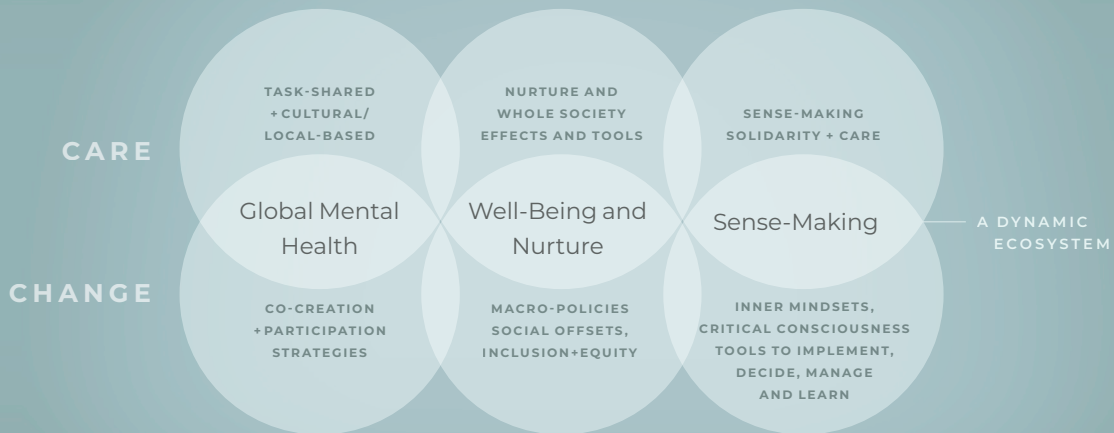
CARE

CHANGE

TASK-SHARED + CULTURAL/ LOCAL-BASED

NURTURE AND WHOLE SOCIETY EFFECTS AND TOOLS

SENSE-MAKING SOLIDARITY + CARE

Global Mental Health

Well-Being and Nurture

Sense-Making

A DYNAMIC ECOSYSTEM

CO-CREATION +PARTICIPATION STRATEGIES

MACRO-POLICIES SOCIAL OFFSETS, INCLUSION+EQUITY

INNER MINDSETS, CRITICAL CONSCIOUSNESS TOOLS TO IMPLEMENT, DECIDE, MANAGE AND LEARN